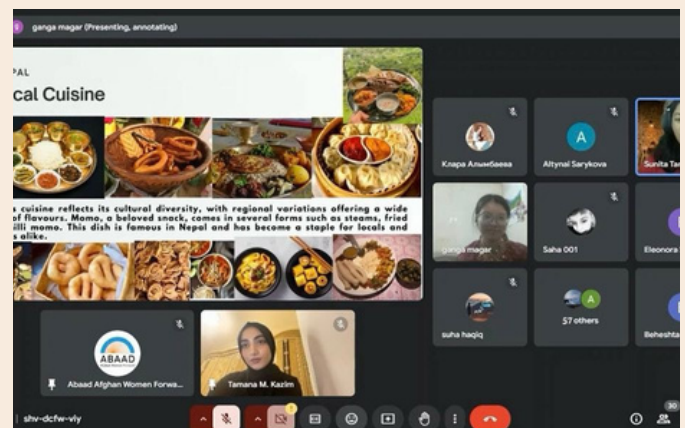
ganga magar (Presenting, annotating)

PAL
cal Cuisine

s cuisine reflects its cultural diversity, with regional variations offering a wide of flavours. Momo, a beloved snack, comes in several forms such as steams, fried illi momo. This dish is famous in Nepal and has become a staple for locals and s alike.

Клара Алымбаева
Altynai Sarykova
Sunita Ta
ganga magar
Saha 001
Eleonora
suha haqiq
57 others
Beheshta

ABAAD
Abaad Afghan Women Forwa...
Tamana M. Kazim

shv-dcfw-viy
30